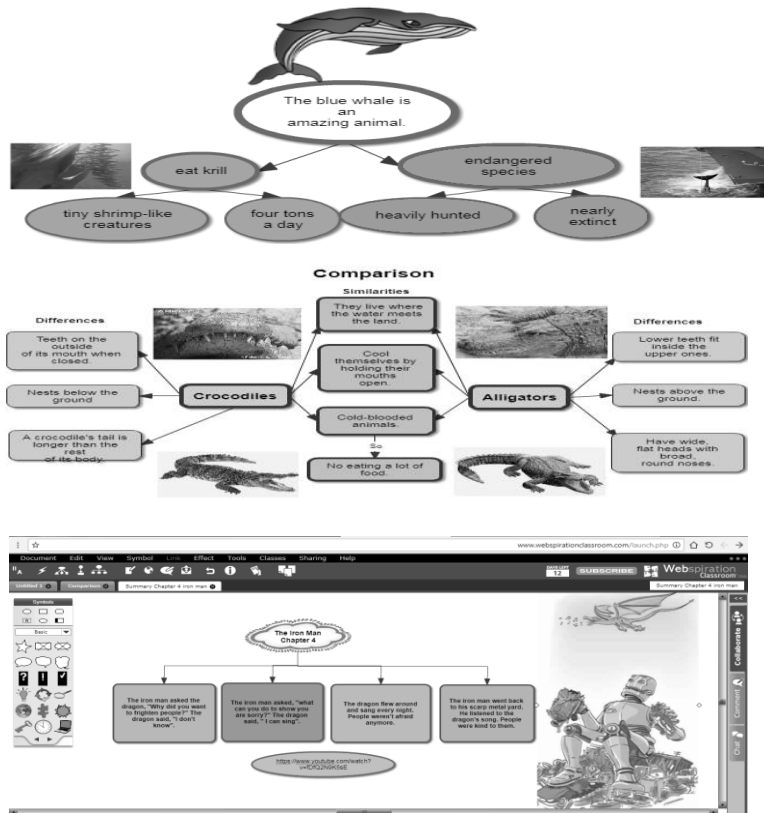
The blue whale is an amazing animal.

eat krill

endangered species

tiny shrimp-like creatures

four tons a day

heavily hunted

nearly extinct

Comparison

Similarities

Differences

They live where the water meets the land.

Differences

Teeth on the outside of its mouth when closed.

Cool themselves by holding their mouths open.

Lower teeth fit inside the upper ones.

Nests below the ground

Crocodiles

Alligators

Nests above the ground.

Cold-blooded animals.

A crocodile's tail is longer than the rest of its body.

So

Have wide, flat heads with broad, round noses.

No eating a lot of food.

www.webspirationclassroom.com/launch.php

Document Edit View Symbol Link Effect Tools Classes Sharing Help

DAYS LEFT 12 SUBSCRIBE Webspiration Classroom

Untitled 1 Comparison Summary Chapter 4 Iron man

Summary Chapter 4 Iron man

Symbols

Basic

The Iron Man Chapter 4

The iron man asked the dragon, "Why did you want to frighten people?" The dragon said, "I don't know".

The iron man asked, "what can you do to show you are sorry?" The dragon said, " I can sing".

The dragon flew around and sang every night. People weren't afraid anymore.

The iron man went back to his scrap metal yard. He listened to the dragon's song. People were kind to them.

https://www.youtube.com/watch?v=fDfQJNGK5sE

Collaborate

Comment

Chat